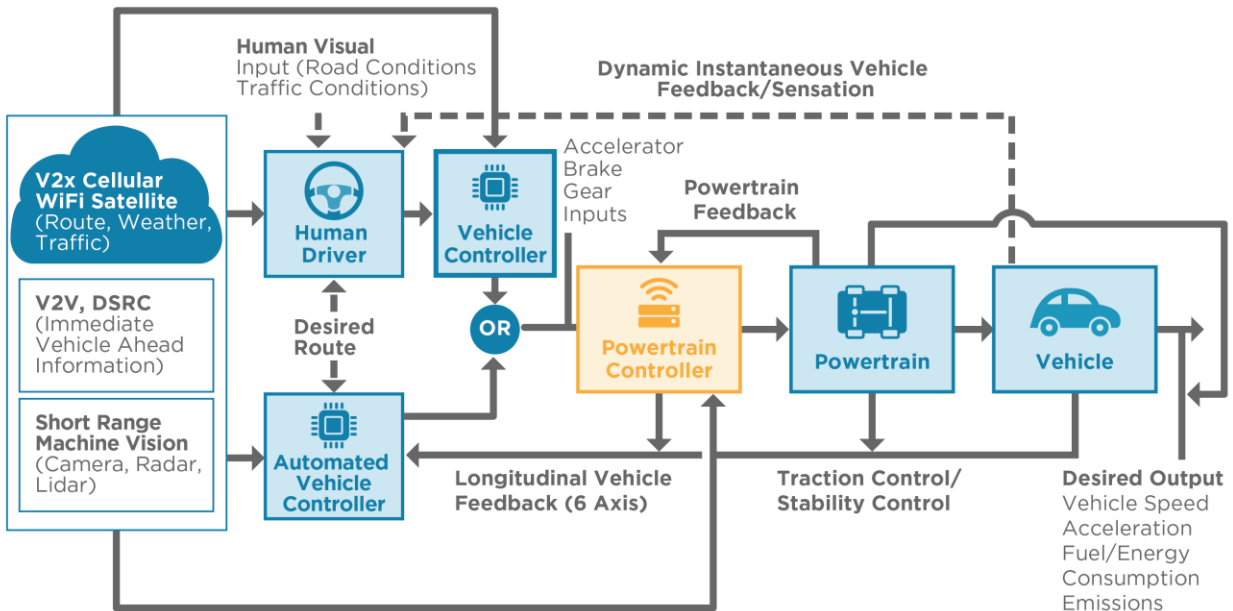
Human Visual
Input (Road Conditions
Traffic Conditions)

Dynamic Instantaneous Vehicle
Feedback/Sensation

V2x Cellular
WiFi Satellite
(Route, Weather, Traffic)

Human Driver

Vehicle Controller

Accelerator
Brake
Gear
Inputs

Powertrain
Feedback

V2V, DSRC
(Immediate Vehicle Ahead Information)

Desired Route

OR

Powertrain Controller

Powertrain

Vehicle

Short Range Machine Vision
(Camera, Radar, Lidar)

Automated Vehicle Controller

Longitudinal Vehicle
Feedback (6 Axis)

Traction Control/
Stability Control

Desired Output
Vehicle Speed
Acceleration
Fuel/Energy
Consumption
Emissions